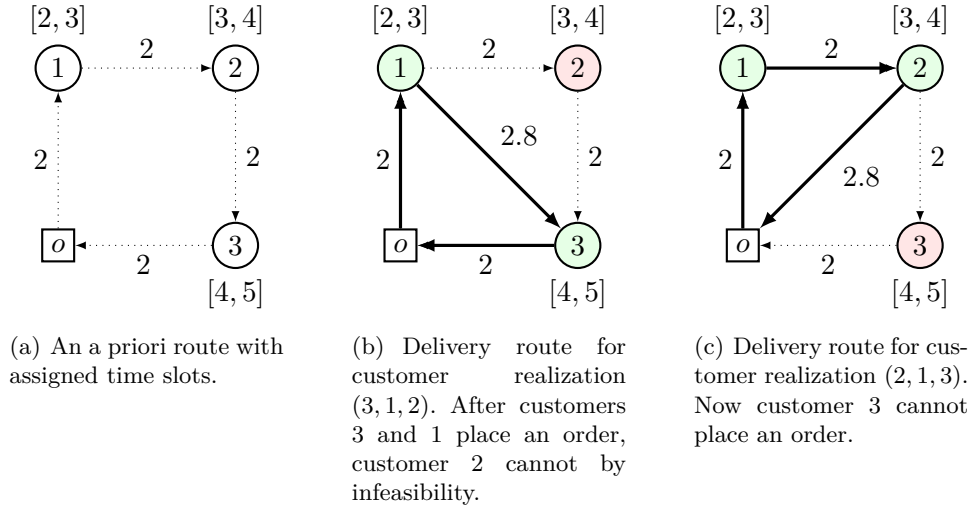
$[2,3]$ $[3,4]$
1 2 2
2 2
$o$ 3
2
$[4,5]$

(a) An a priori route with assigned time slots.

$[2,3]$ $[3,4]$
1 2 2
2.8
2 2
$o$ 3
2
$[4,5]$

(b) Delivery route for customer realization $(3,1,2)$. After customers 3 and 1 place an order, customer 2 cannot by infeasibility.

$[2,3]$ $[3,4]$
1 2 2
2 2.8 2
$o$ 3
2
$[4,5]$

(c) Delivery route for customer realization $(2,1,3)$. Now customer 3 cannot place an order.